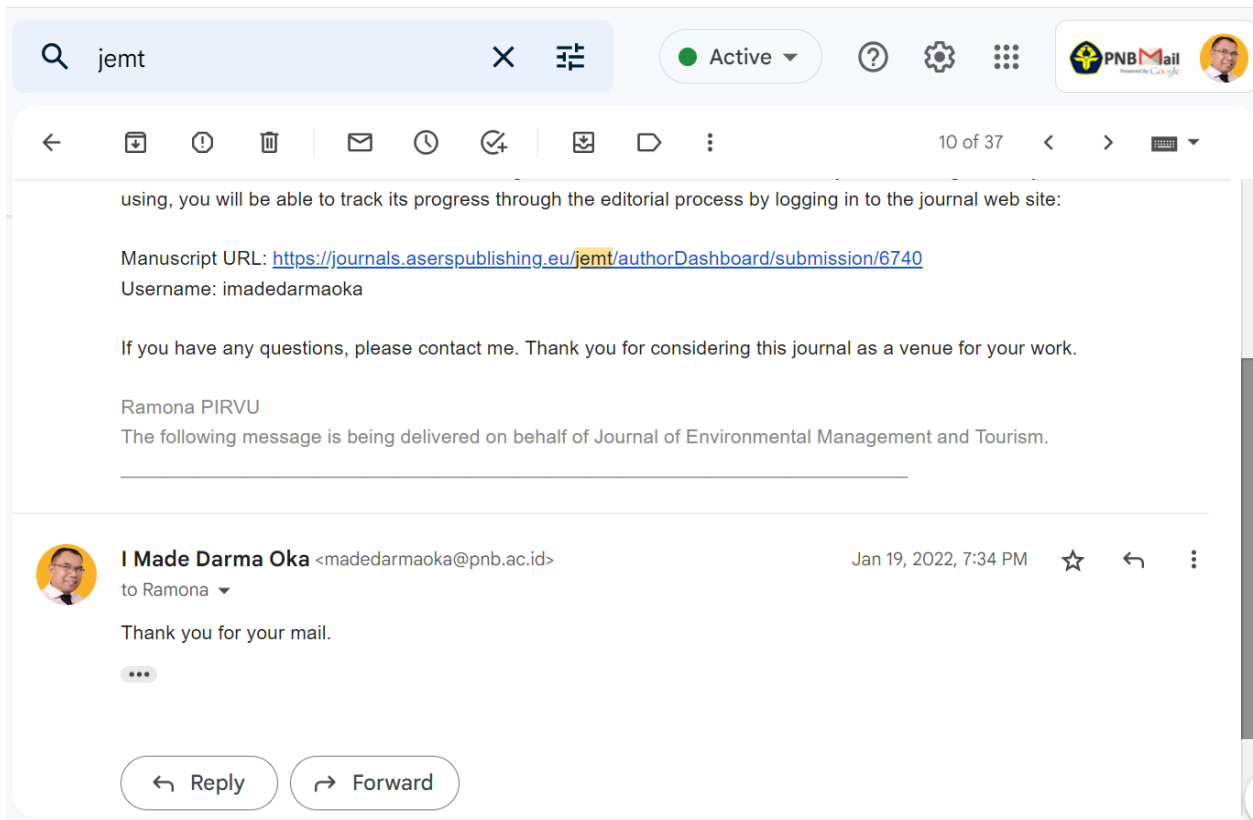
jemt

Active

PNBMail Powered by Google

10 of 37

using, you will be able to track its progress through the editorial process by logging in to the journal web site:

Manuscript URL: https://journals.aserspublishing.eu/jemt/authorDashboard/submission/6740
Username: imadedarmaoka

If you have any questions, please contact me. Thank you for considering this journal as a venue for your work.

Ramona PIRVU
The following message is being delivered on behalf of Journal of Environmental Management and Tourism.

I Made Darma Oka <madedarmaoka@pnb.ac.id>
to Ramona

Jan 19, 2022, 7:34 PM

Thank you for your mail.

Reply

Forward